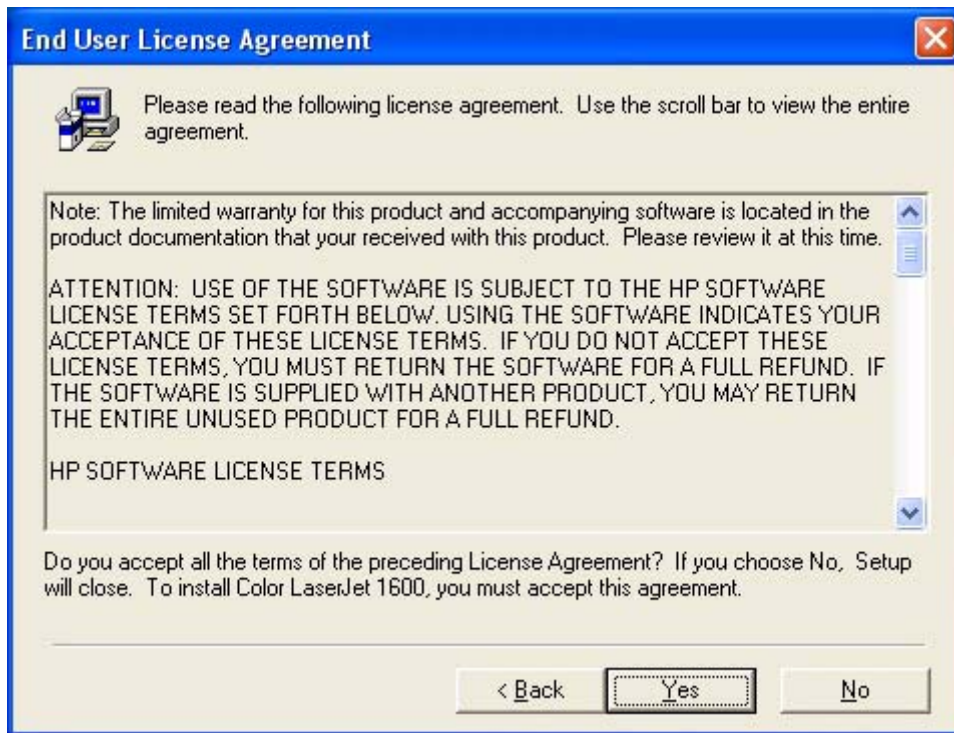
End User License Agreement

Please read the following license agreement. Use the scroll bar to view the entire agreement.

Note: The limited warranty for this product and accompanying software is located in the product documentation that your received with this product. Please review it at this time.

ATTENTION: USE OF THE SOFTWARE IS SUBJECT TO THE HP SOFTWARE LICENSE TERMS SET FORTH BELOW. USING THE SOFTWARE INDICATES YOUR ACCEPTANCE OF THESE LICENSE TERMS. IF YOU DO NOT ACCEPT THESE LICENSE TERMS, YOU MUST RETURN THE SOFTWARE FOR A FULL REFUND. IF THE SOFTWARE IS SUPPLIED WITH ANOTHER PRODUCT, YOU MAY RETURN THE ENTIRE UNUSED PRODUCT FOR A FULL REFUND.

HP SOFTWARE LICENSE TERMS

Do you accept all the terms of the preceding License Agreement? If you choose No, Setup will close. To install Color LaserJet 1600, you must accept this agreement.

< Back Yes No